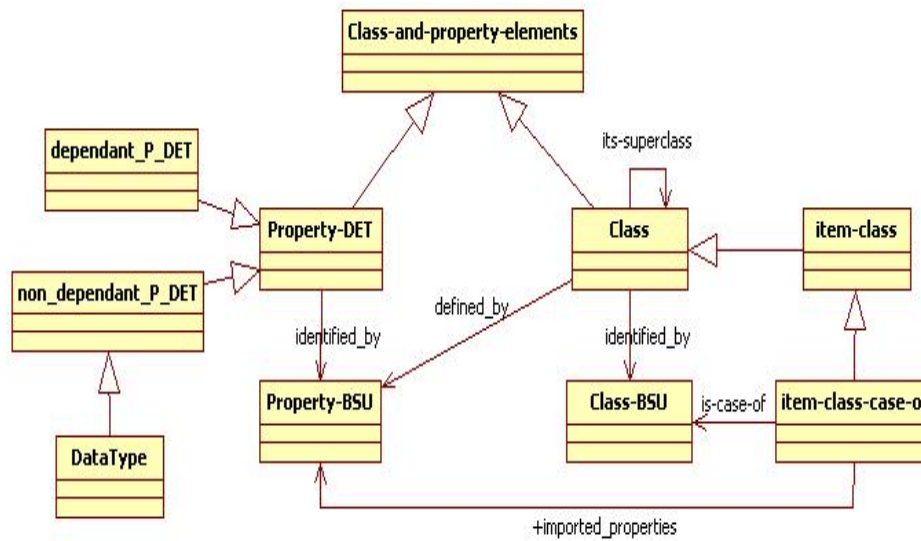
Class-and-property-elements

dependant_P_DET

its-superclass

Property-DET

Class

item-class

non_dependant_P_DET

defined_by

identified_by

identified_by

Property-BSU

Class-BSU

is-case-of

item-class-case-o

DataType

+imported_properties